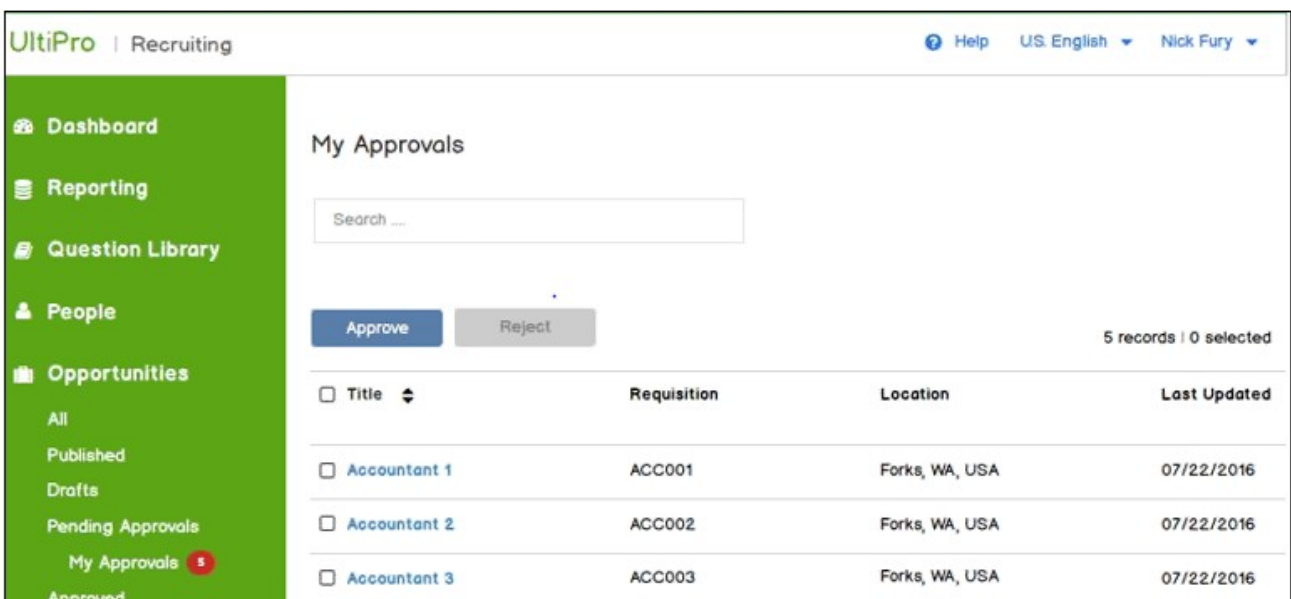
UltiPro | Recruiting

Help U.S. English Nick Fury

Dashboard

Reporting

Question Library

People

Opportunities

All

Published

Drafts

Pending Approvals

My Approvals 5

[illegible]

My Approvals

Search ....

Approve Reject

5 records | 0 selected

| Title | Requisition | Location | Last Updated |
|---|---|---|---|
| Accountant 1 | ACC001 | Forks, WA, USA | 07/22/2016 |
| Accountant 2 | ACC002 | Forks, WA, USA | 07/22/2016 |
| Accountant 3 | ACC003 | Forks, WA, USA | 07/22/2016 |